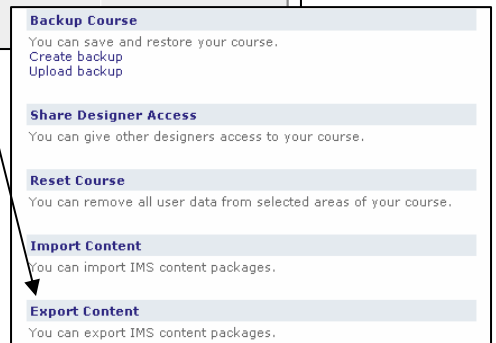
Backup Course

You can save and restore your course.
Create backup
Upload backup

Share Designer Access

You can give other designers access to your course.

Reset Course

You can remove all user data from selected areas of your course.

Import Content

You can import IMS content packages.

Export Content

You can export IMS content packages.